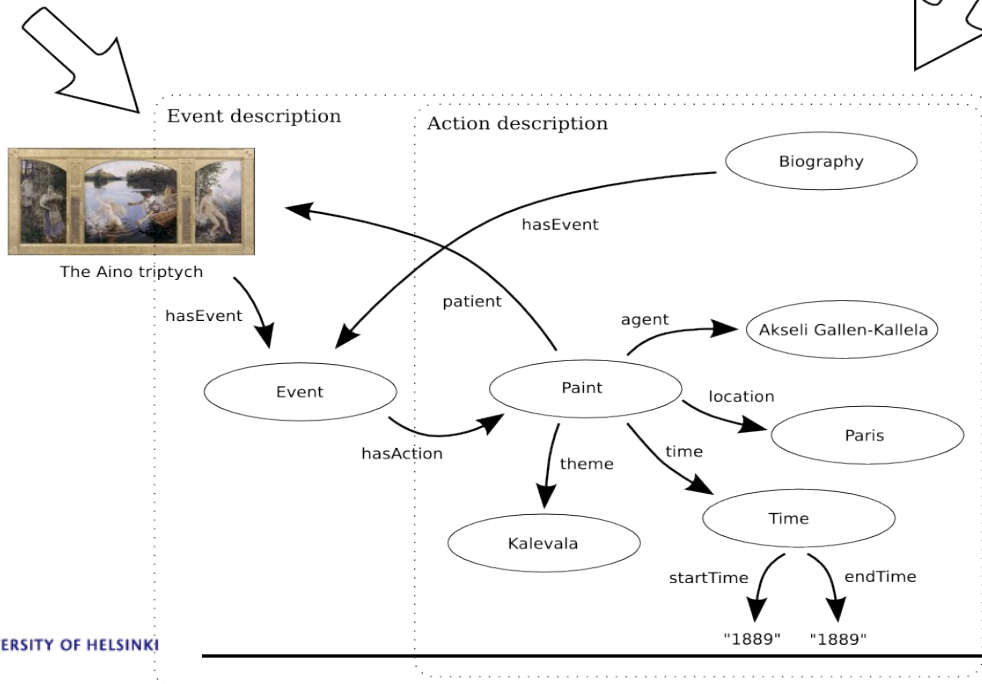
Event description

Action description

Biography

hasEvent

The Aino triptych

patient

hasEvent

agent

Akseli Gallen-Kallela

Event

Paint

location

Paris

hasAction

theme

time

Time

Kalevala

startTime

endTime

ERSITY OF HELSINKI

"1889"

"1889"